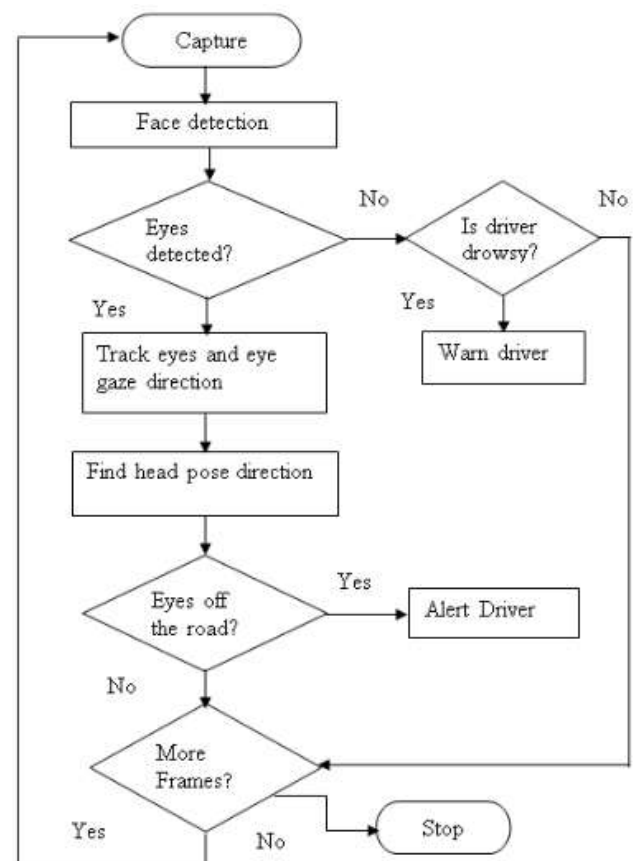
Capture

Face detection

Eyes detected?

No

Is driver drowsy?

No

Yes

Yes

Track eyes and eye gaze direction

Warn driver

Find head pose direction

Eyes off the road?

Yes

Alert Driver

No

More Frames?

Yes

No

Stop